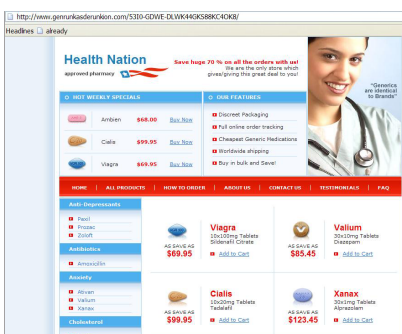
http://www.genrunkasderunkion.com/53I0-GDWE-DLWK44GKS88KC4OK8/

Headlines already

Health Nation
approved pharmacy

Save huge 70 % on all the orders with us! We are the only store which gives/giving this great deal to you!

"Generics are identical to Brands"

HOT WEEKLY SPECIALS

Ambien $68.00 Buy Now
Cialis $99.95 Buy Now
Viagra $69.95 Buy Now

OUR FEATURES

Discreet Packaging
Full online order tracking
Cheapest Generic Medications
Worldwide shipping
Buy in bulk and Save!

HOME | ALL PRODUCTS | HOW TO ORDER | ABOUT US | CONTACT US | TESTIMONIALS | FAQ

Anti-Depressants
Paxil
Prozac
Zoloft

Antibiotics
Amoxicillin

Anxiety
Ativan
Valium
Xanax

Cholesterol

Viagra
10x100mg Tablets
Sildenafil Citrate
AS SAVE AS
$69.95
Add to Cart

Valium
30x10mg Tablets
Diazepam
AS SAVE AS
$85.45
Add to Cart

Cialis
10x20mg Tablets
Tadalafil
AS SAVE AS
$99.95
Add to Cart

Xanax
30x1mg Tablets
Alprazolam
AS SAVE AS
$123.45
Add to Cart